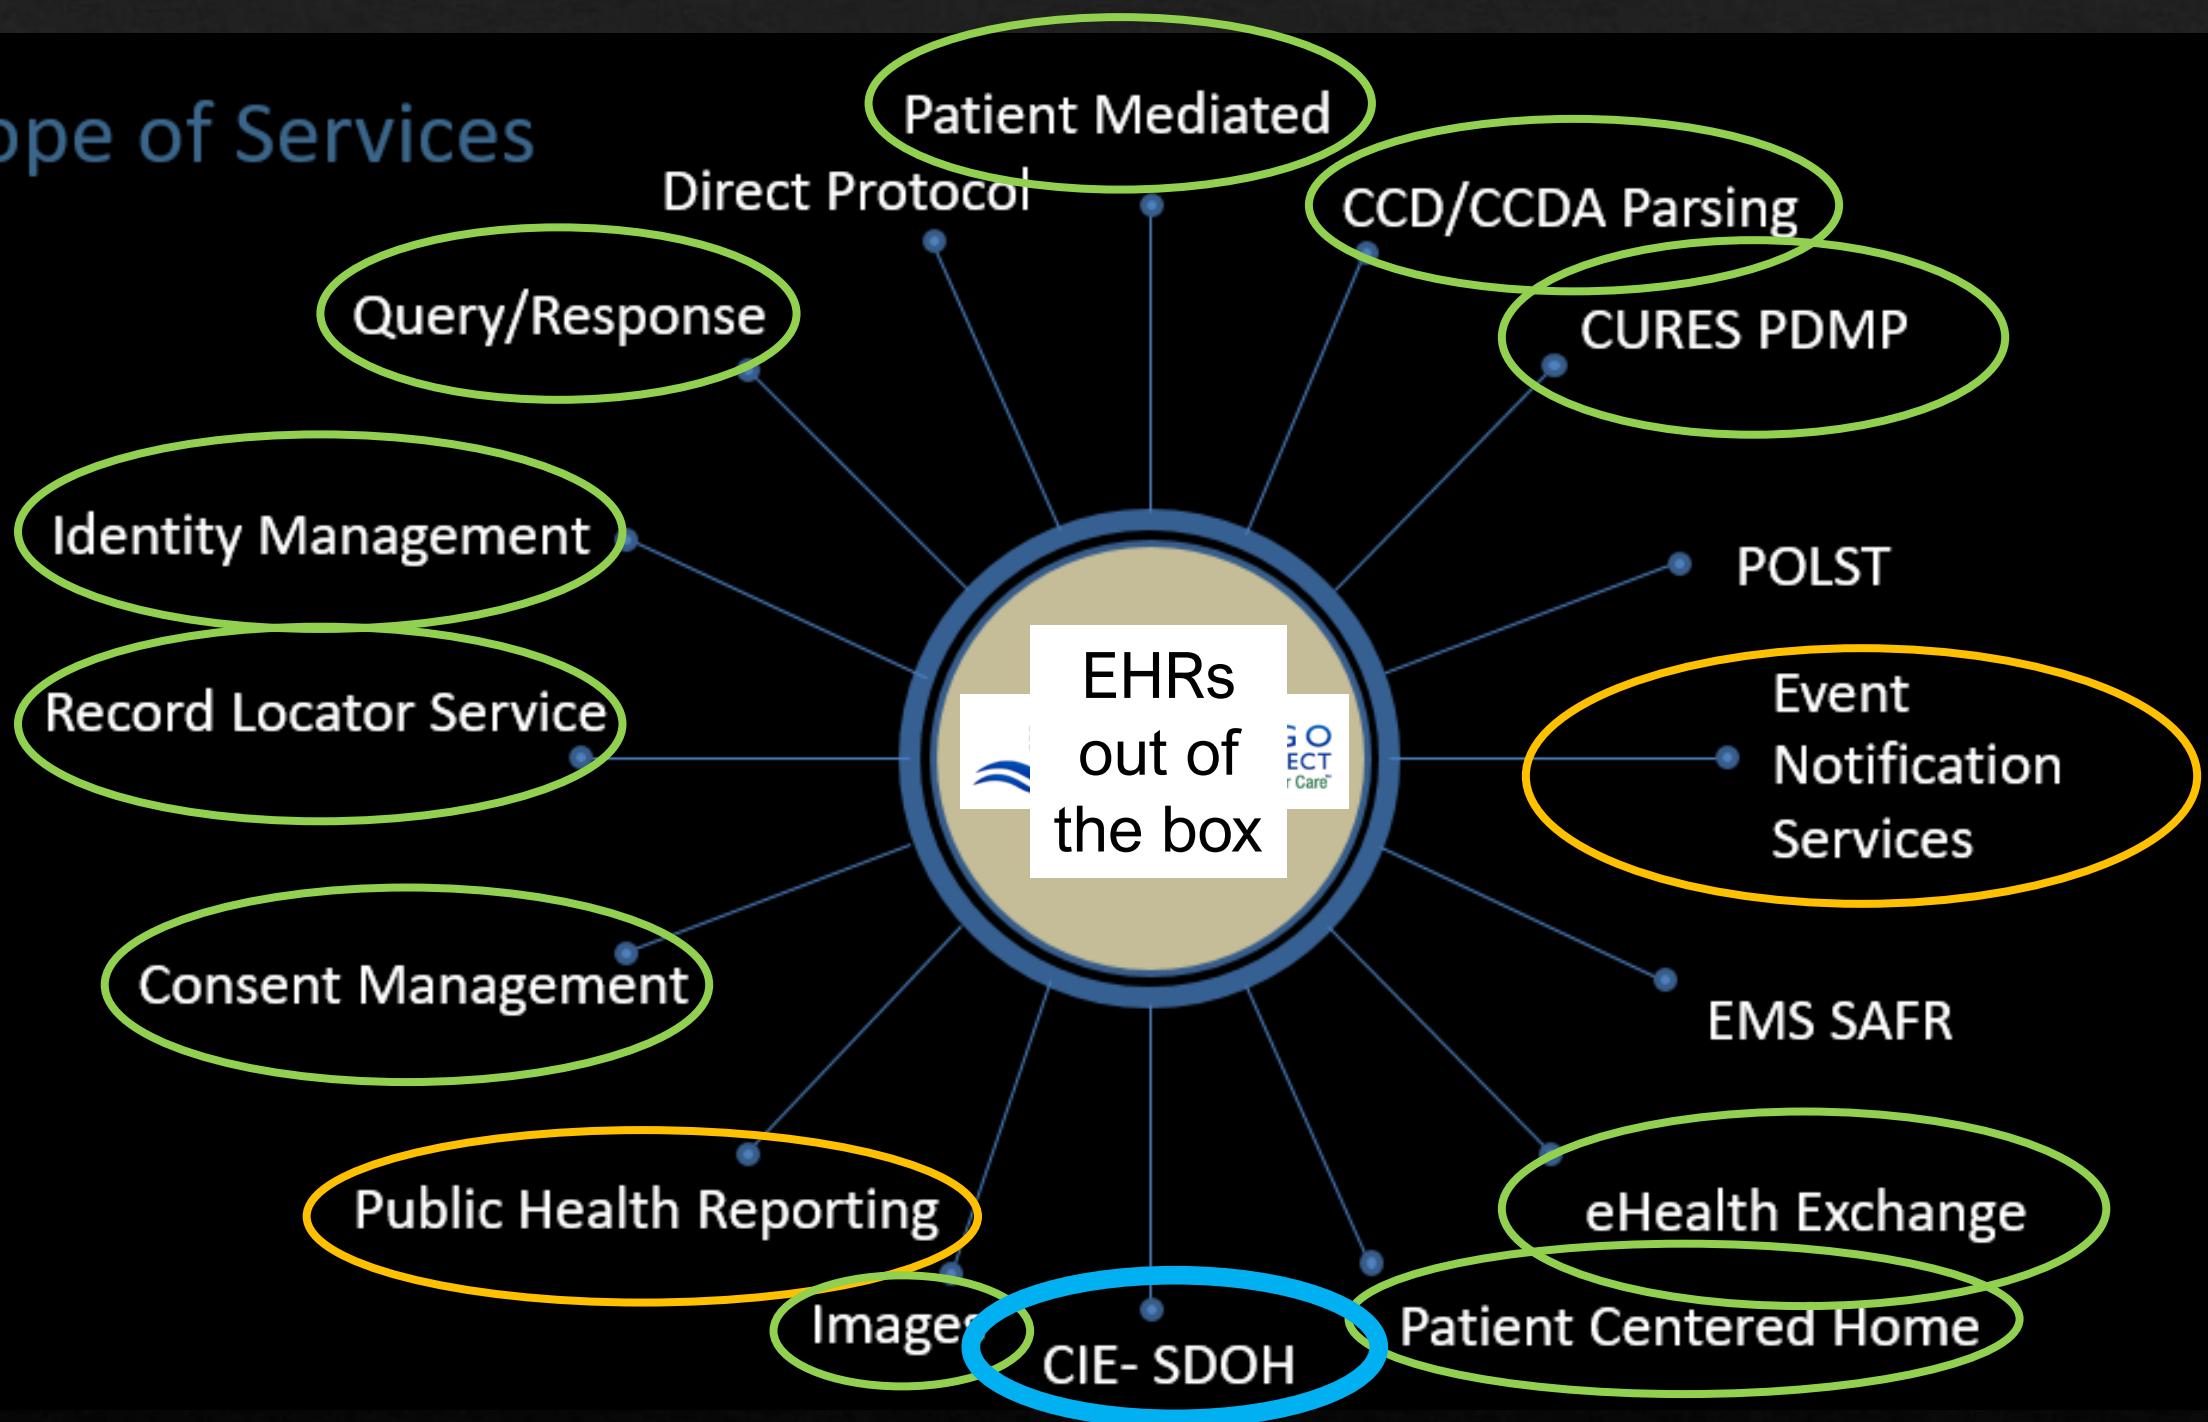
ope of Services

Patient Mediated

Direct Protocol

CCD/CCDA Parsing

Query/Response

CURES PDMP

Identity Management

POLST

Record Locator Service

EHRs out of the box

GO ECT r Care

Event Notification Services

Consent Management

EMS SAFR

Public Health Reporting

eHealth Exchange

Images

CIE- SDOH

Patient Centered Home